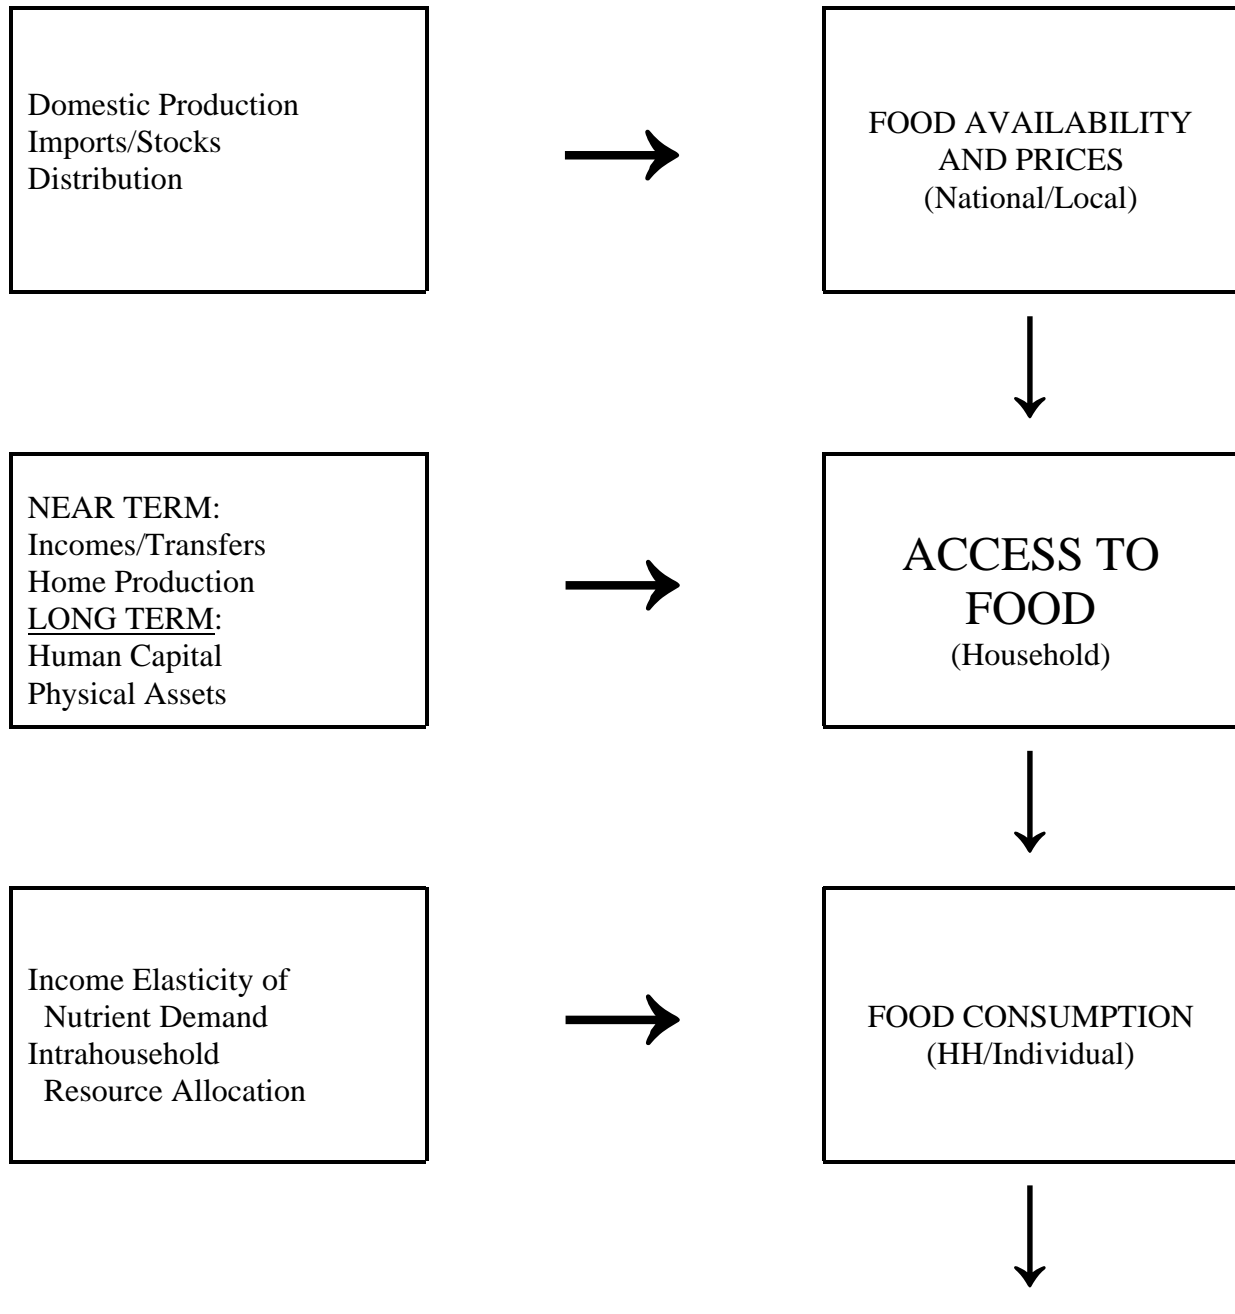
Domestic Production
Imports/Stocks
Distribution

FOOD AVAILABILITY AND PRICES
(National/Local)

NEAR TERM:
Incomes/Transfers
Home Production
LONG TERM:
Human Capital
Physical Assets

ACCESS TO FOOD
(Household)

Income Elasticity of Nutrient Demand
Intrahousehold Resource Allocation

FOOD CONSUMPTION
(HH/Individual)